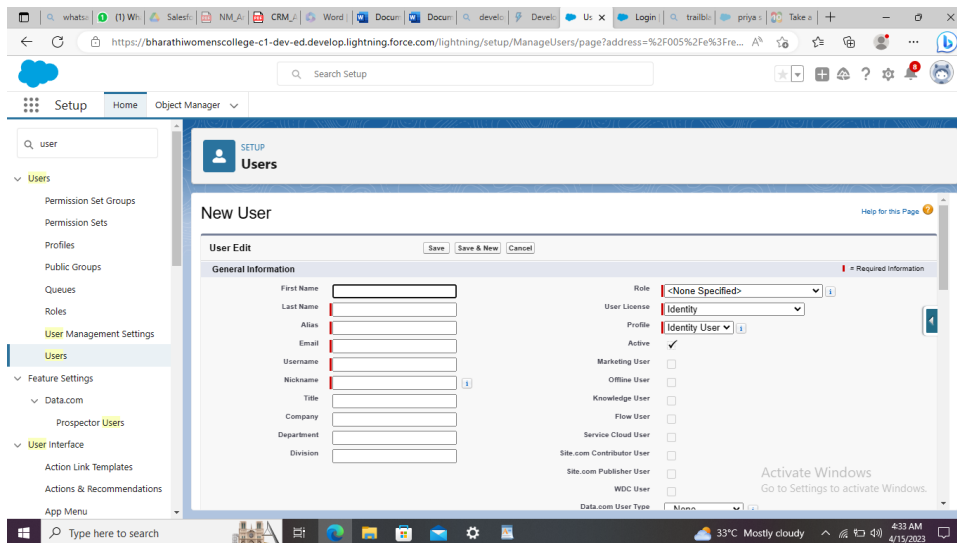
whatsa | (1) Wh | Salesfo | NM_A | CRM_A | Word | Docum | Docum | develo | Develo | Us × | Login | trailbla | priya s | Take a | +

https://bharathiwomenscollege-c1-dev-ed.develop.lightning.force.com/lightning/setup/ManageUsers/page?address=%2F005%2Fe%3Fre...

Search Setup

8

Setup Home Object Manager

user

Users
Permission Set Groups
Permission Sets
Profiles
Public Groups
Queues
Roles
User Management Settings
Users
Feature Settings
Data.com
Prospector Users
User Interface
Action Link Templates
Actions & Recommendations
App Menu

SETUP
Users

New User

Help for this Page

User Edit Save Save & New Cancel

General Information = Required Information

| | | | |
|---|---|---|---|
| First Name | | Role | <None Specified> |
| Last Name | | User License | Identity |
| Alias | | Profile | Identity User |
| Email | | Active | ✓ |
| Username | | Marketing User | |
| Nickname | | Offline User | |
| Title | | Knowledge User | |
| Company | | Flow User | |
| Department | | Service Cloud User | |
| Division | | Site.com Contributor User | |
| | | Site.com Publisher User | |
| | | WDC User | |
| | | Data.com User Type | None |

Activate Windows
Go to Settings to activate Windows.

Type here to search

33°C Mostly cloudy 4:33 AM 4/15/2023